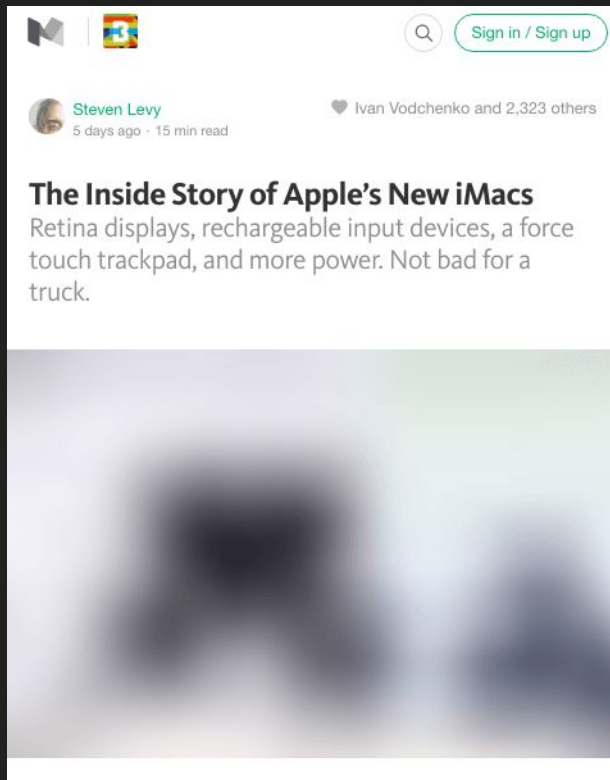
Sign in / Sign up

Steven Levy
5 days ago · 15 min read

Ivan Vodchenko and 2,323 others

The Inside Story of Apple's New iMacs
Retina displays, rechargeable input devices, a force touch trackpad, and more power. Not bad for a truck.